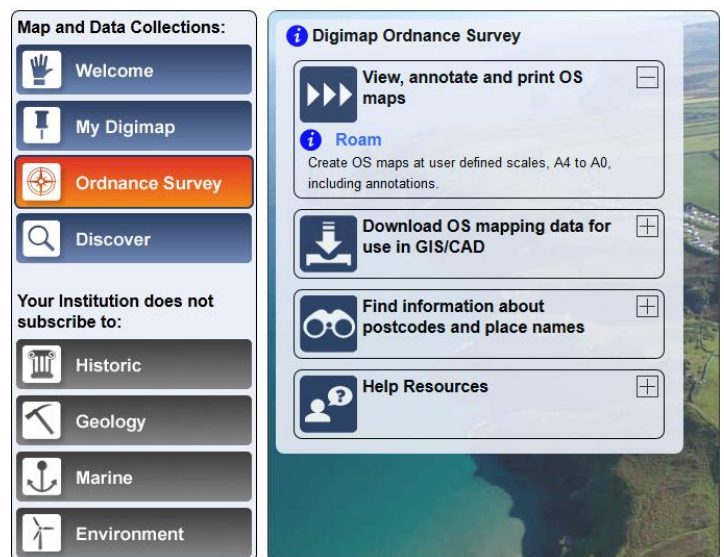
Map and Data Collections:

Welcome

My Digimap

Ordnance Survey

Discover

Your Institution does not subscribe to:

Historic

Geology

Marine

Environment

Digimap Ordnance Survey

View, annotate and print OS maps

Roam

Create OS maps at user defined scales, A4 to A0, including annotations.

Download OS mapping data for use in GIS/CAD

Find information about postcodes and place names

Help Resources